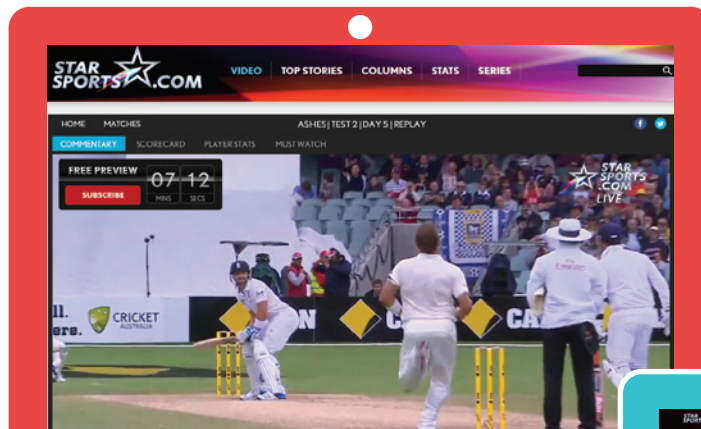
STAR SPORTS.COM

VIDEO | TOP STORIES | COLUMNS | STATS | SERIES

HOME | MATCHES

ASHES | TEST 2 | DAY 5 | REPLAY

COMMENTARY | SCORECARD | PLAYER STATS | MUST WATCH

FREE PREVIEW

SUBSCRIBE

07 MINS
12 SECS

STAR SPORTS .COM LIVE

CRICKET AUSTRALIA

ll.
ere.

Emirates

CA

CA

STAR SPORTS